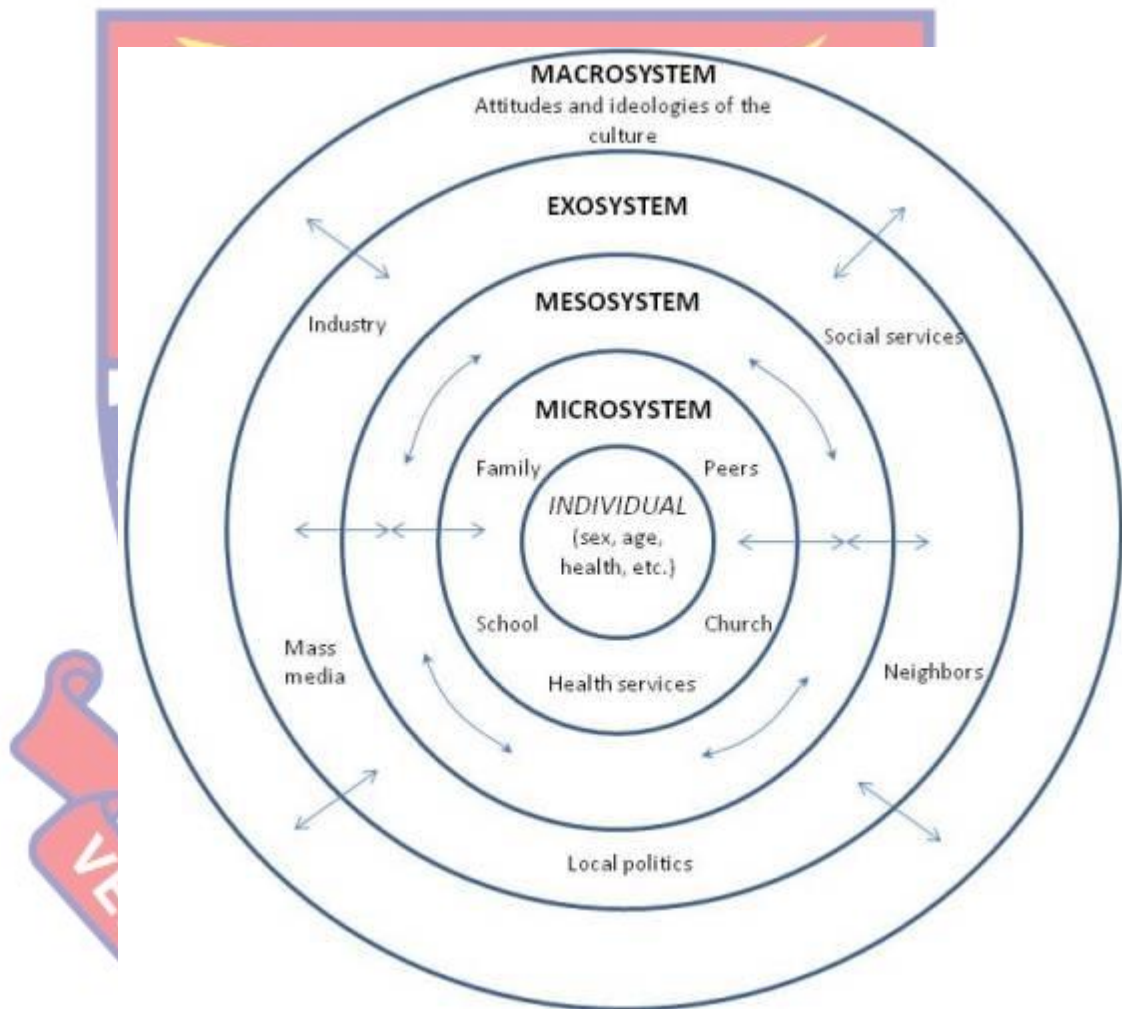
MACROSYSTEM
Attitudes and ideologies of the culture

EXOSYSTEM

Industry

Social services

MESOSYSTEM

MICROSYSTEM

Family

Peers

INDIVIDUAL
(sex, age, health, etc.)

School

Church

Health services

Mass media

Neighbors

Local politics

VE